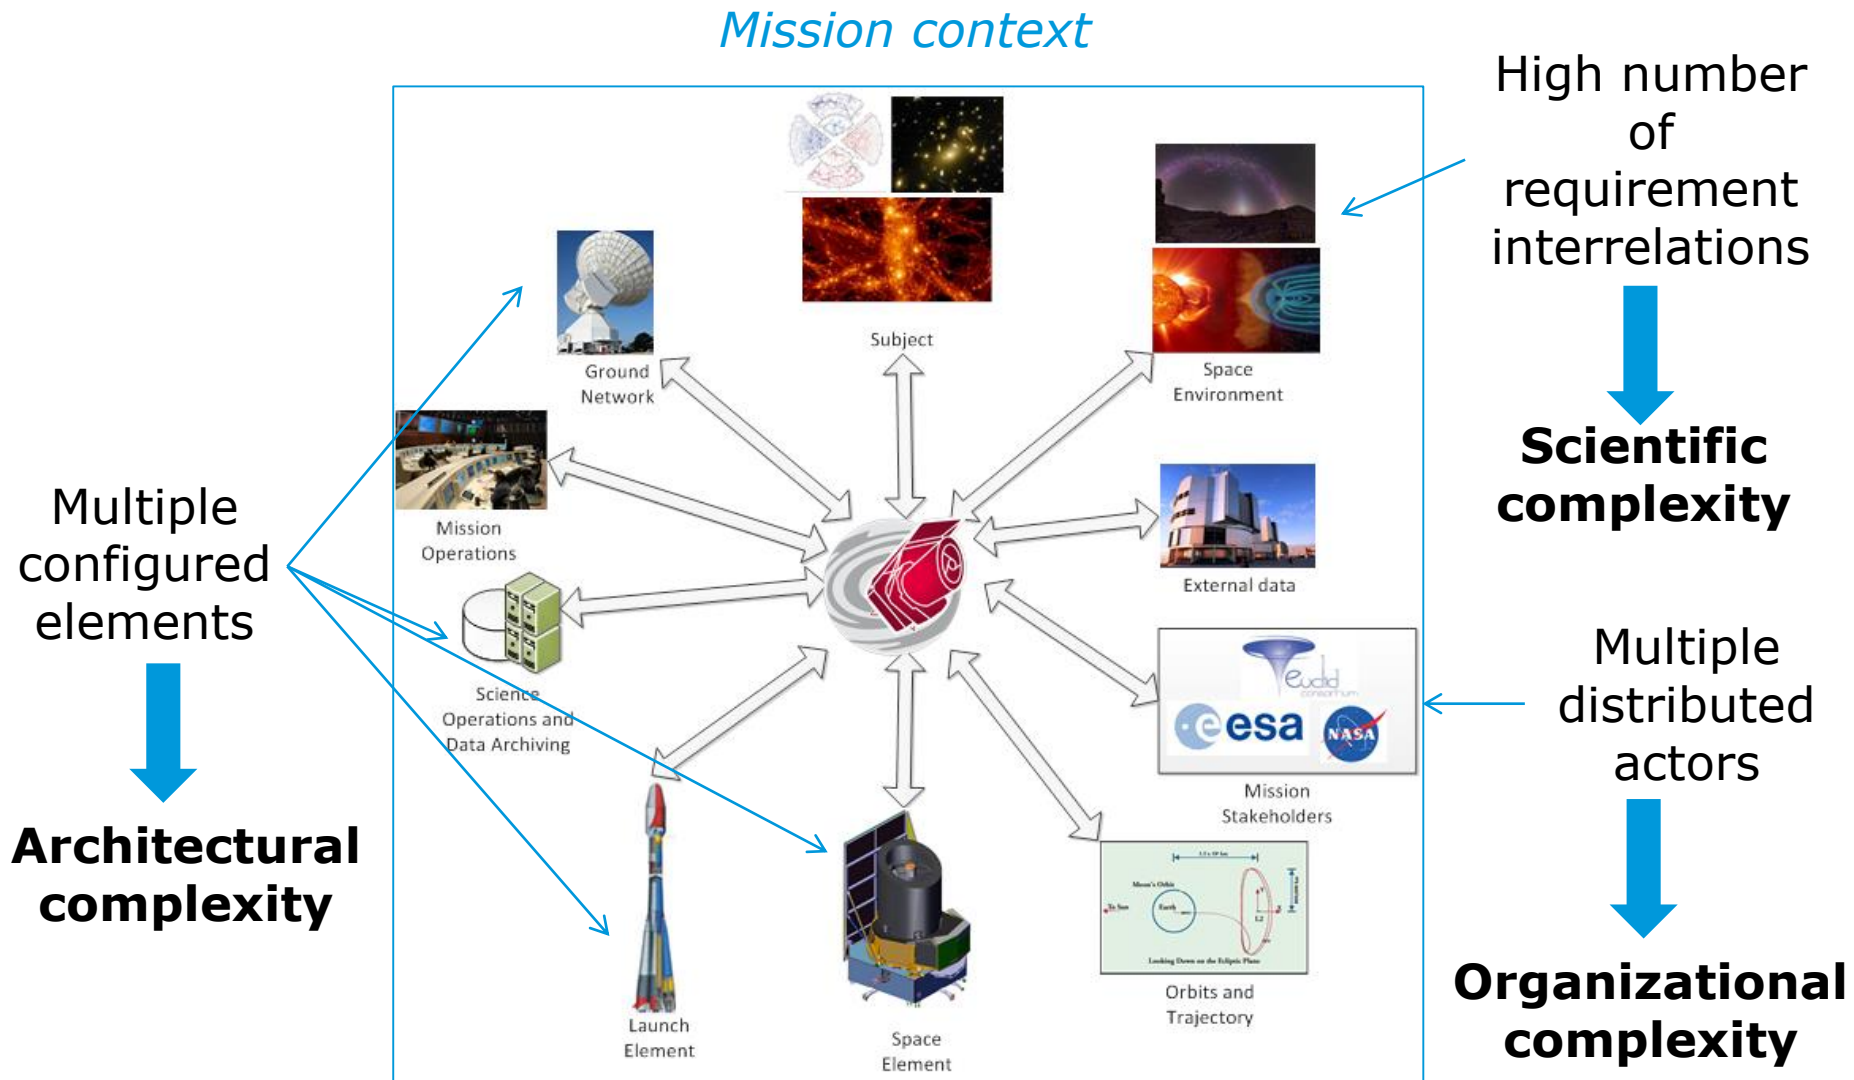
Mission context

High number of requirement interrelations

Scientific complexity

Multiple configured elements

Architectural complexity

Multiple distributed actors

Organizational complexity

Subject

Ground Network

Space Environment

Mission Operations

External data

Science Operations and Data Archiving

euclid consortium

esa

NASA

Mission Stakeholders

Launch Element

Space Element

Orbits and Trajectory